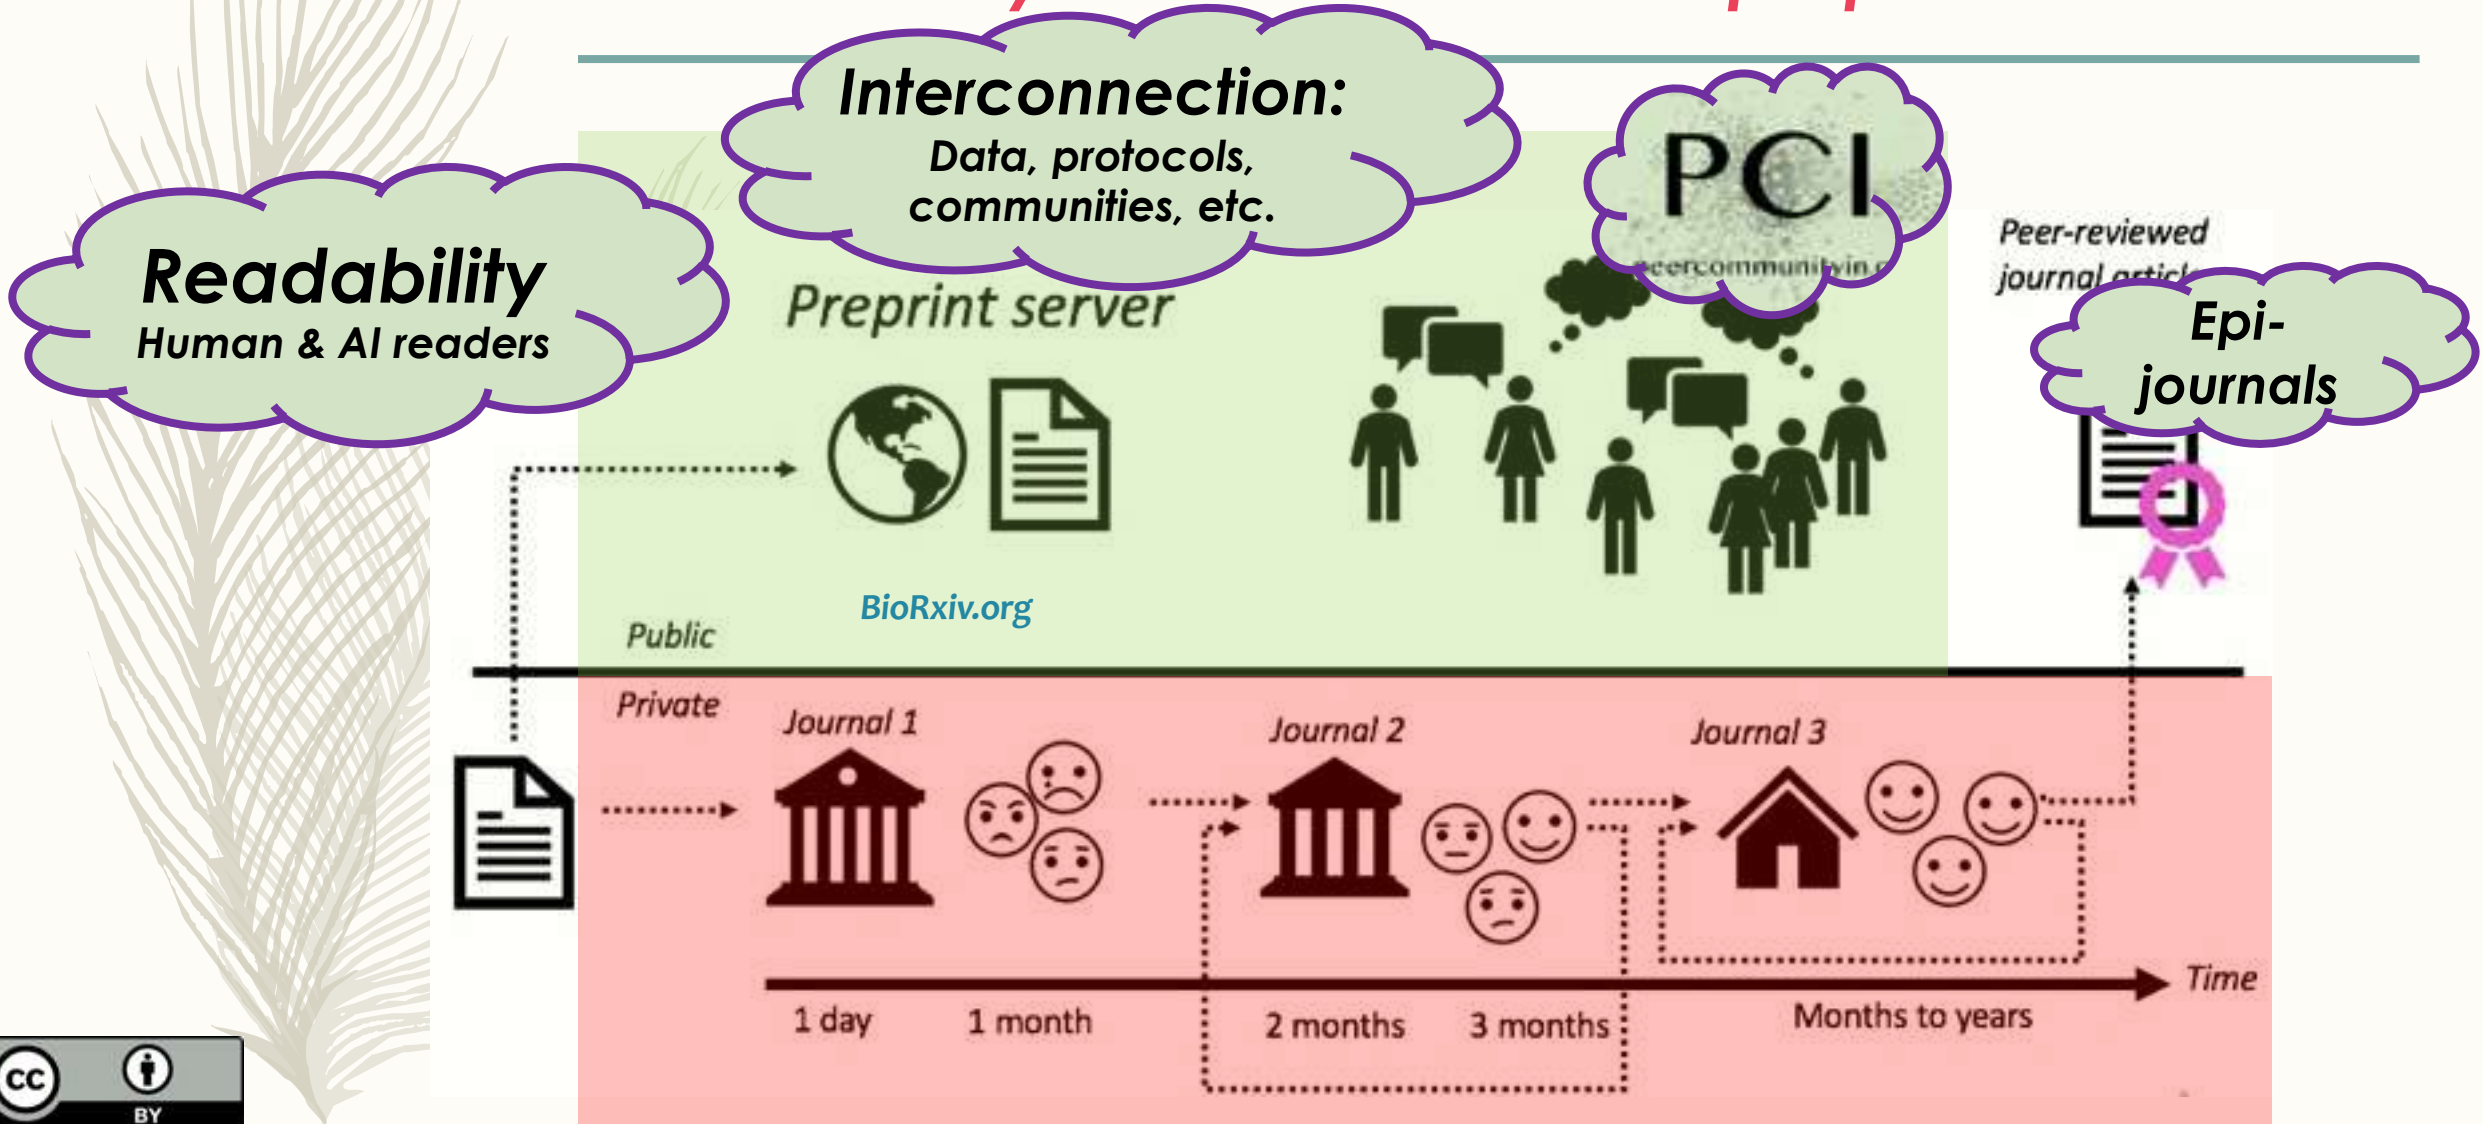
Interconnection:
Data, protocols, communities, etc.

Readability
Human & AI readers

PCI
peercommunityin.o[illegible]

Peer-reviewed journal artic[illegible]

Epi-journals

Preprint server

BioRxiv.org

Public

Private

Journal 1

Journal 2

Journal 3

Time

1 day

1 month

2 months

3 months

Months to years

cc BY